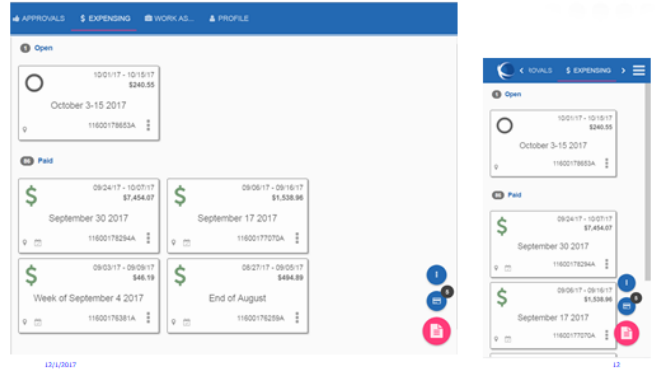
APPROVALS $ EXPENSING WORK AS... PROFILE

1 Open

10/01/17 - 10/15/17
$240.55
October 3-15 2017
11600178653A

86 Paid

$ 09/24/17 - 10/07/17
$7,454.07
September 30 2017
11600176294A

$ 09/06/17 - 09/16/17
$1,538.96
September 17 2017
11600177070A

$ 09/03/17 - 09/09/17
$46.19
Week of September 4 2017
11600176381A

$ 08/27/17 - 09/05/17
$494.89
End of August
11600176259A

6

12/1/2017

ROVALS $ EXPENSING

1 Open

10/01/17 - 10/15/17
$240.55
October 3-15 2017
11600178653A

86 Paid

$ 09/24/17 - 10/07/17
$7,454.07
September 30 2017
11600176294A

$ 09/06/17 - 09/16/17
$1,538.96
September 17 2017
11600177070A

6

12